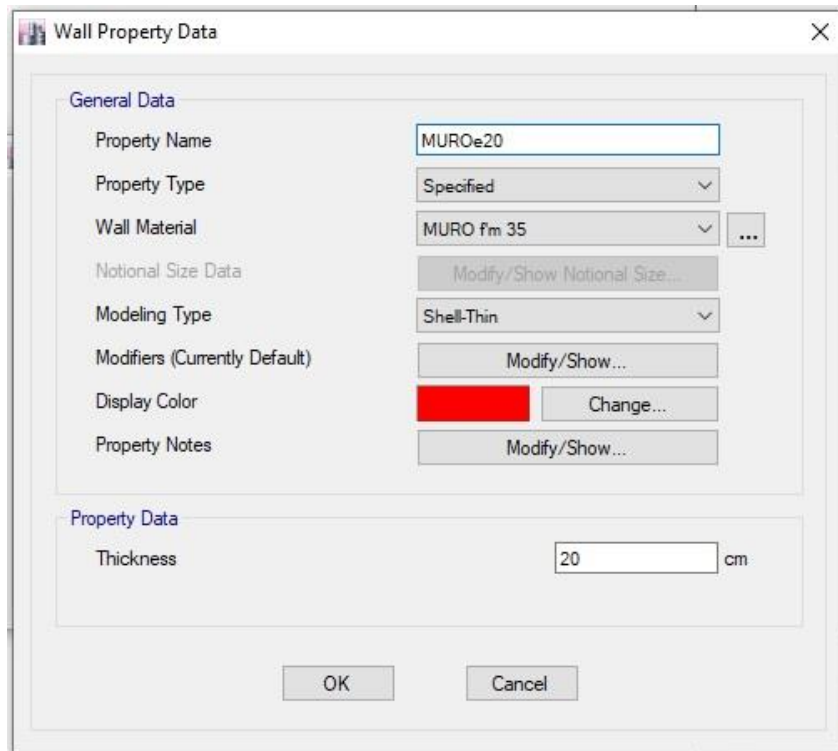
Wall Property Data

General Data

Property Name | MUROe20

Property Type | Specified

Wall Material | MURO f'm 35 | ...

Notional Size Data | Modify/Show Notional Size...

Modeling Type | Shell-Thin

Modifiers (Currently Default) | Modify/Show...

Display Color | Change...

Property Notes | Modify/Show...

Property Data

Thickness | 20 | cm

OK

Cancel